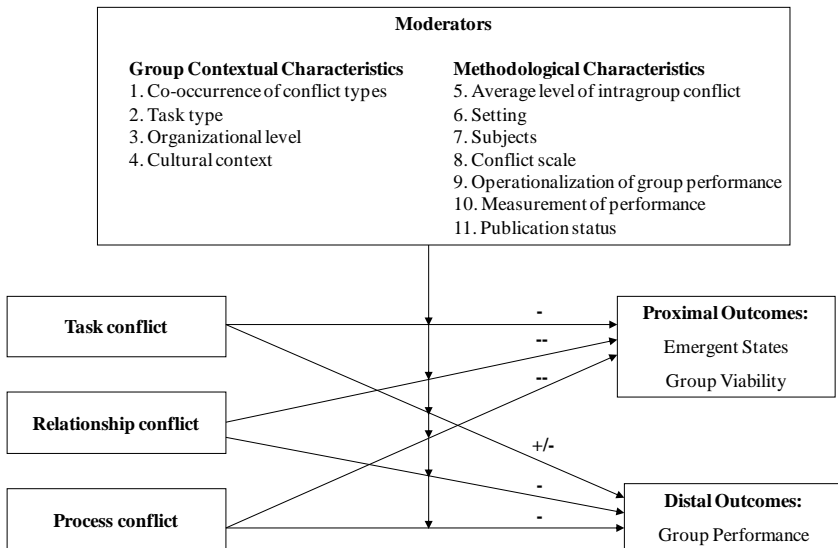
**Moderators**

**Group Contextual Characteristics**
1. Co-occurrence of conflict types
2. Task type
3. Organizational level
4. Cultural context

**Methodological Characteristics**
5. Average level of intragroup conflict
6. Setting
7. Subjects
8. Conflict scale
9. Operationalization of group performance
10. Measurement of performance
11. Publication status

**Task conflict**

**Relationship conflict**

**Process conflict**

-

--

--

+/-

-

-

**Proximal Outcomes:**
Emergent States
Group Viability

**Distal Outcomes:**
Group Performance